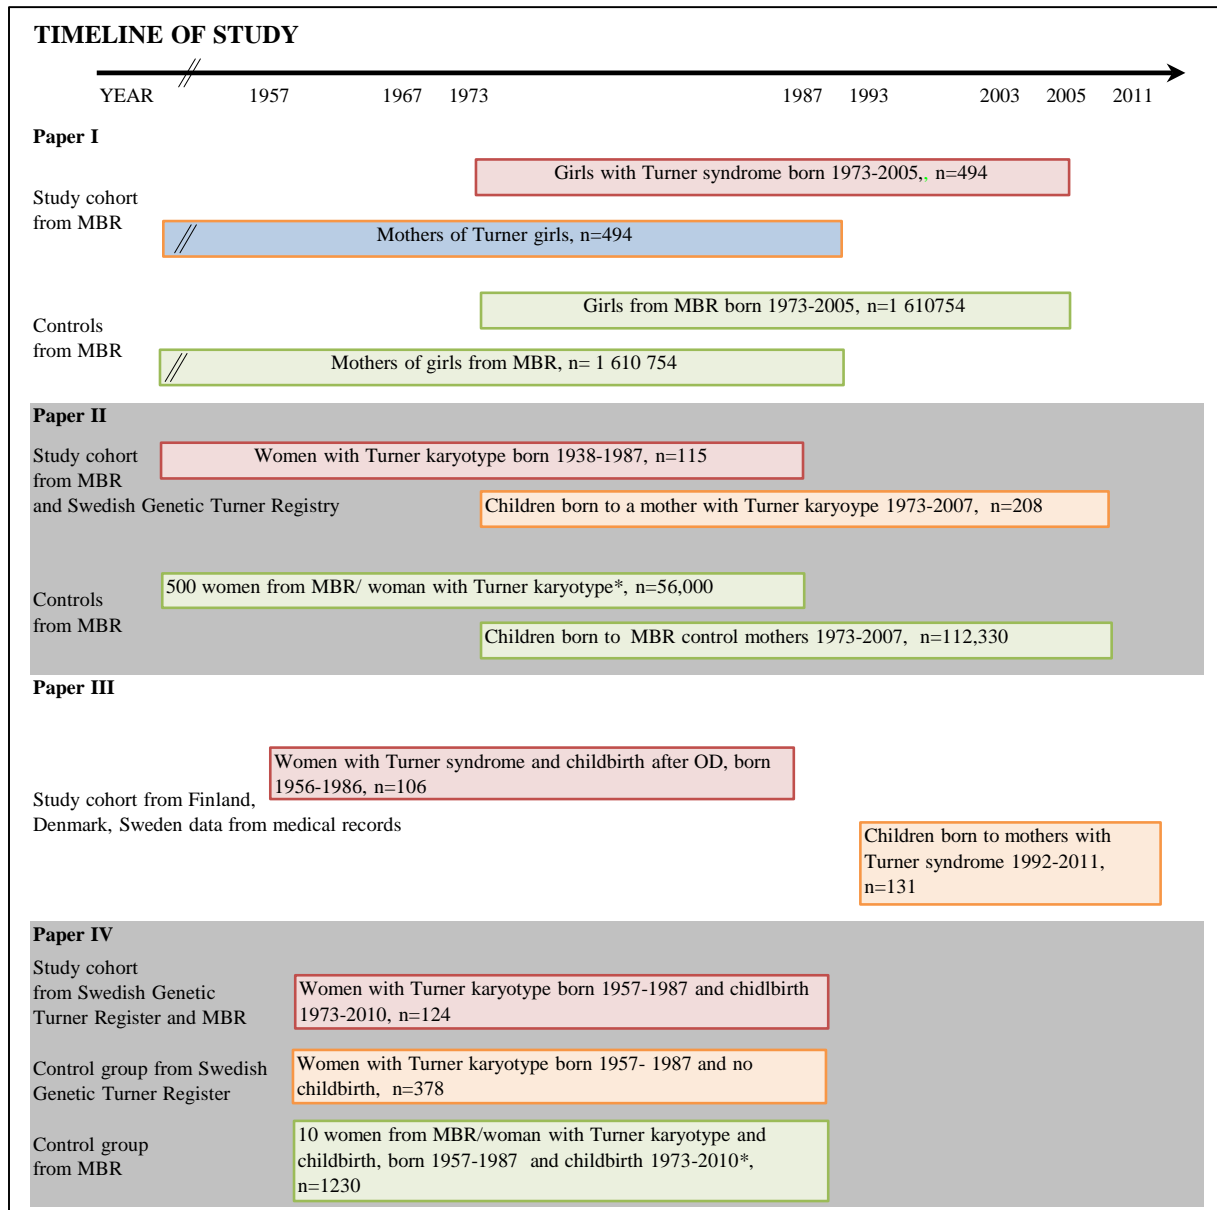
TIMELINE OF STUDY

YEAR 1957 1967 1973 1987 1993 2003 2005 2011

Paper I

Study cohort from MBR

Girls with Turner syndrome born 1973-2005,, n=494

Mothers of Turner girls, n=494

Controls from MBR

Girls from MBR born 1973-2005, n=1 610754

Mothers of girls from MBR, n= 1 610 754

Paper II

Study cohort from MBR and Swedish Genetic Turner Registry

Women with Turner karyotype born 1938-1987, n=115

Children born to a mother with Turner karyoype 1973-2007, n=208

Controls from MBR

500 women from MBR/ woman with Turner karyotype*, n=56,000

Children born to MBR control mothers 1973-2007, n=112,330

Paper III

Women with Turner syndrome and childbirth after OD, born 1956-1986, n=106

Study cohort from Finland, Denmark, Sweden data from medical records

Children born to mothers with Turner syndrome 1992-2011, n=131

Paper IV

Study cohort from Swedish Genetic Turner Register and MBR

Women with Turner karyotype born 1957-1987 and chidlbirth 1973-2010, n=124

Control group from Swedish Genetic Turner Register

Women with Turner karyotype born 1957- 1987 and no childbirth, n=378

Control group from MBR

10 women from MBR/woman with Turner karyotype and childbirth, born 1957-1987 and childbirth 1973-2010*, n=1230